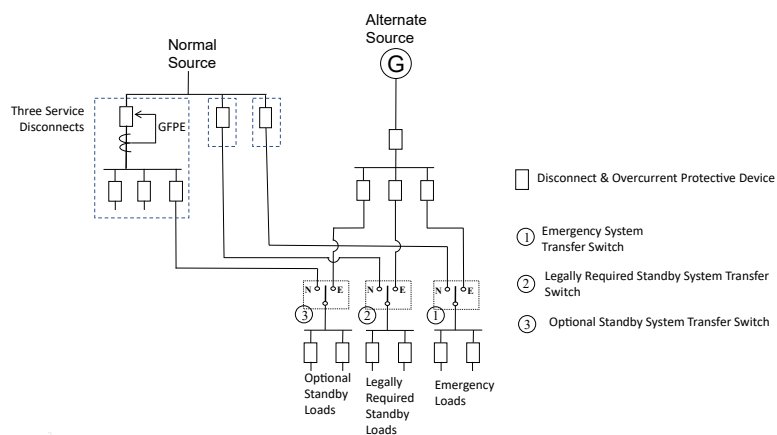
Alternate Source

G

Normal Source

Three Service Disconnects

GFPE

Disconnect & Overcurrent Protective Device

① Emergency System Transfer Switch

② Legally Required Standby System Transfer Switch

③ Optional Standby System Transfer Switch

N E

N E

N E

③

②

①

Optional Standby Loads

Legally Required Standby Loads

Emergency Loads